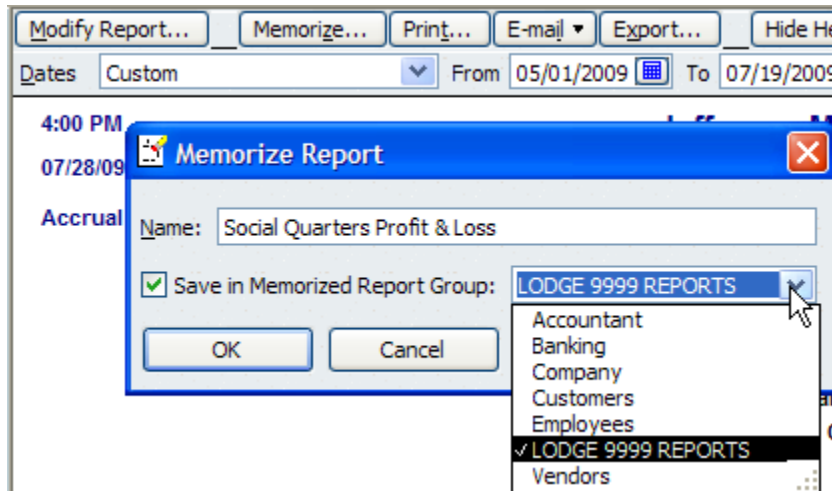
Modify Report... Memorize... Print... E-mail ▾ Export... Hide He

Dates Custom From 05/01/2009 To 07/19/200

4:00 PM

07/28/09

Accrual

Memorize Report

Name: Social Quarters Profit & Loss

Save in Memorized Report Group: LODGE 9999 REPORTS

OK Cancel

Accountant
Banking
Company
Customers
Employees
✓LODGE 9999 REPORTS
Vendors